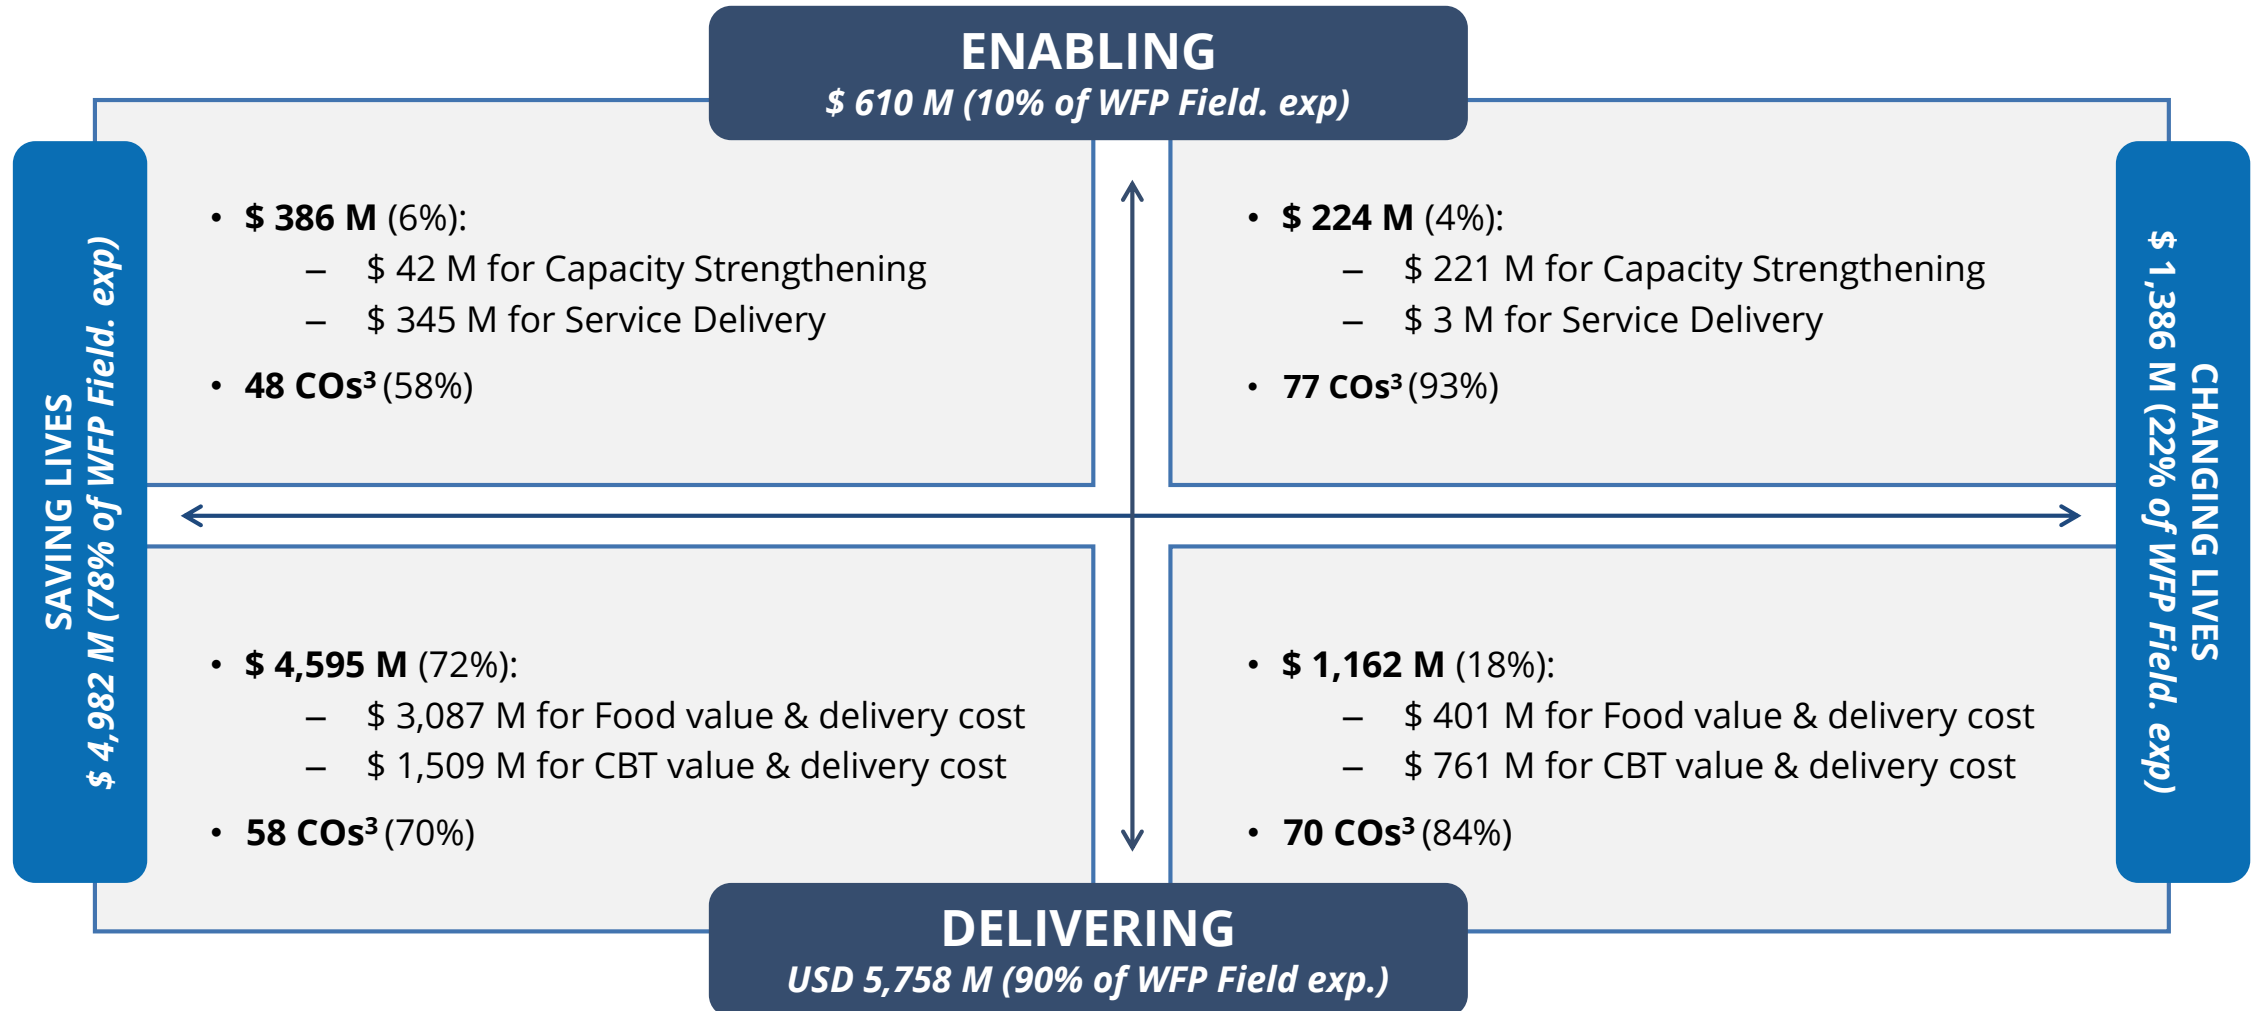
ENABLING
$ 610 M (10% of WFP Field. exp)

SAVING LIVES
$ 4,982 M (78% of WFP Field. exp)

• $ 386 M (6%):
– $ 42 M for Capacity Strengthening
– $ 345 M for Service Delivery
• 48 COs$^3$ (58%)

• $ 224 M (4%):
– $ 221 M for Capacity Strengthening
– $ 3 M for Service Delivery
• 77 COs$^3$ (93%)

CHANGING LIVES
$ 1,386 M (22% of WFP Field. exp)

• $ 4,595 M (72%):
– $ 3,087 M for Food value & delivery cost
– $ 1,509 M for CBT value & delivery cost
• 58 COs$^3$ (70%)

• $ 1,162 M (18%):
– $ 401 M for Food value & delivery cost
– $ 761 M for CBT value & delivery cost
• 70 COs$^3$ (84%)

DELIVERING
USD 5,758 M (90% of WFP Field exp.)